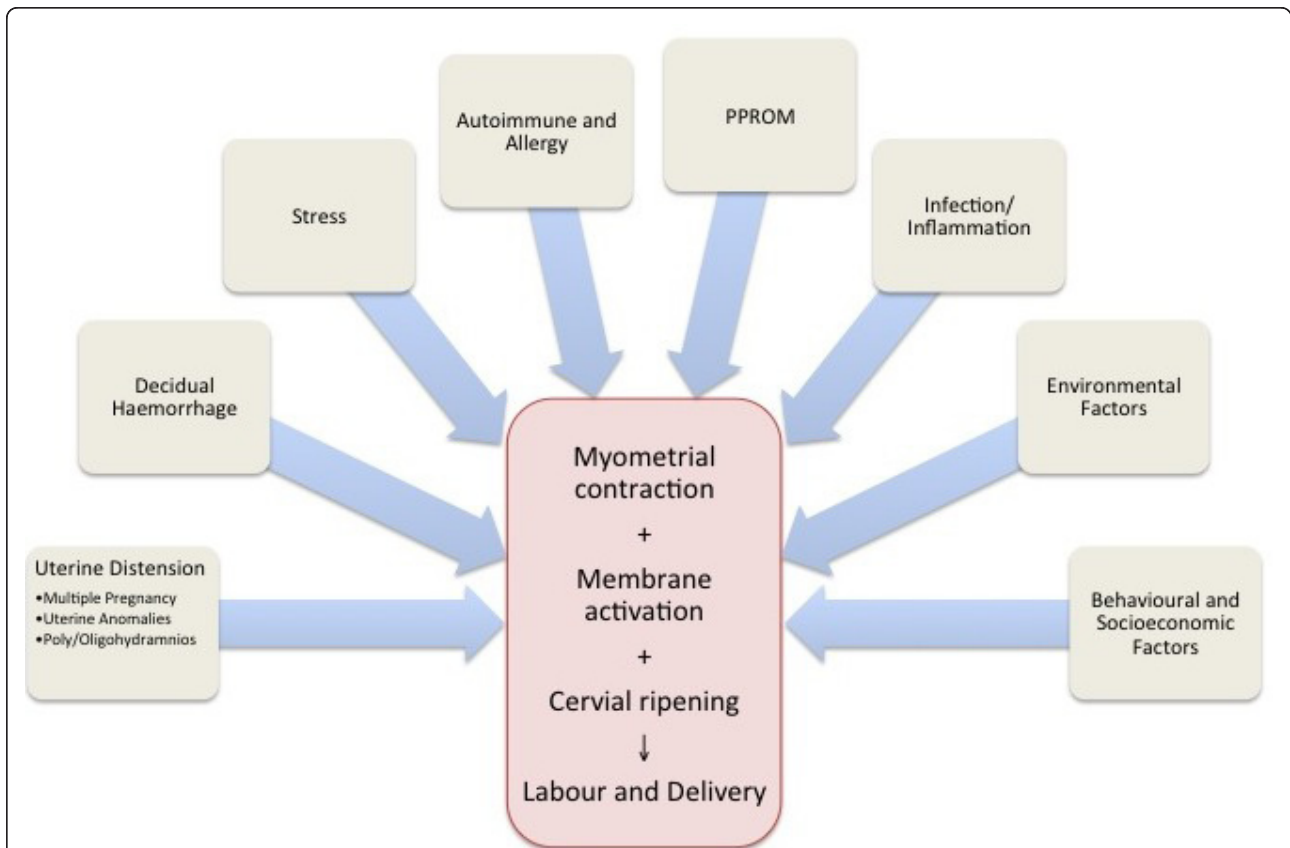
Autoimmune and Allergy

PPROM

Stress

Infection/ Inflammation

Decidual Haemorrhage

Environmental Factors

Uterine Distension
•Multiple Pregnancy
•Uterine Anomalies
•Poly/Oligohydramnios

Behavioural and Socioeconomic Factors

Myometrial contraction
+
Membrane activation
+
Cervial ripening
↓
Labour and Delivery